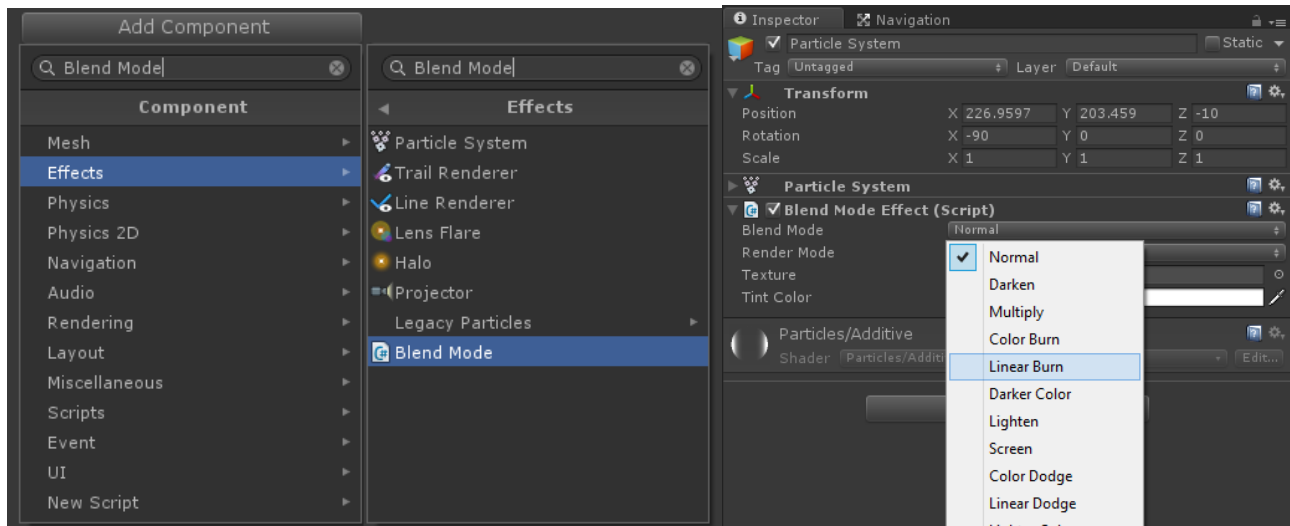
Add Component

Blend Mode

Component

Mesh
Effects
Physics
Physics 2D
Navigation
Audio
Rendering
Layout
Miscellaneous
Scripts
Event
UI
New Script

Blend Mode

Effects

Particle System
Trail Renderer
Line Renderer
Lens Flare
Halo
Projector
Legacy Particles
Blend Mode

Inspector Navigation

Particle System Static
Tag Untagged Layer Default

Transform
Position X 226.9597 Y 203.459 Z -10
Rotation X -90 Y 0 Z 0
Scale X 1 Y 1 Z 1

Particle System

Blend Mode Effect (Script)
Blend Mode Normal
Render Mode
Texture
Tint Color

Particles/Additive
Shader Particles/Additi Edit...

Normal
Darken
Multiply
Color Burn
Linear Burn
Darker Color
Lighten
Screen
Color Dodge
Linear Dodge
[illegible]